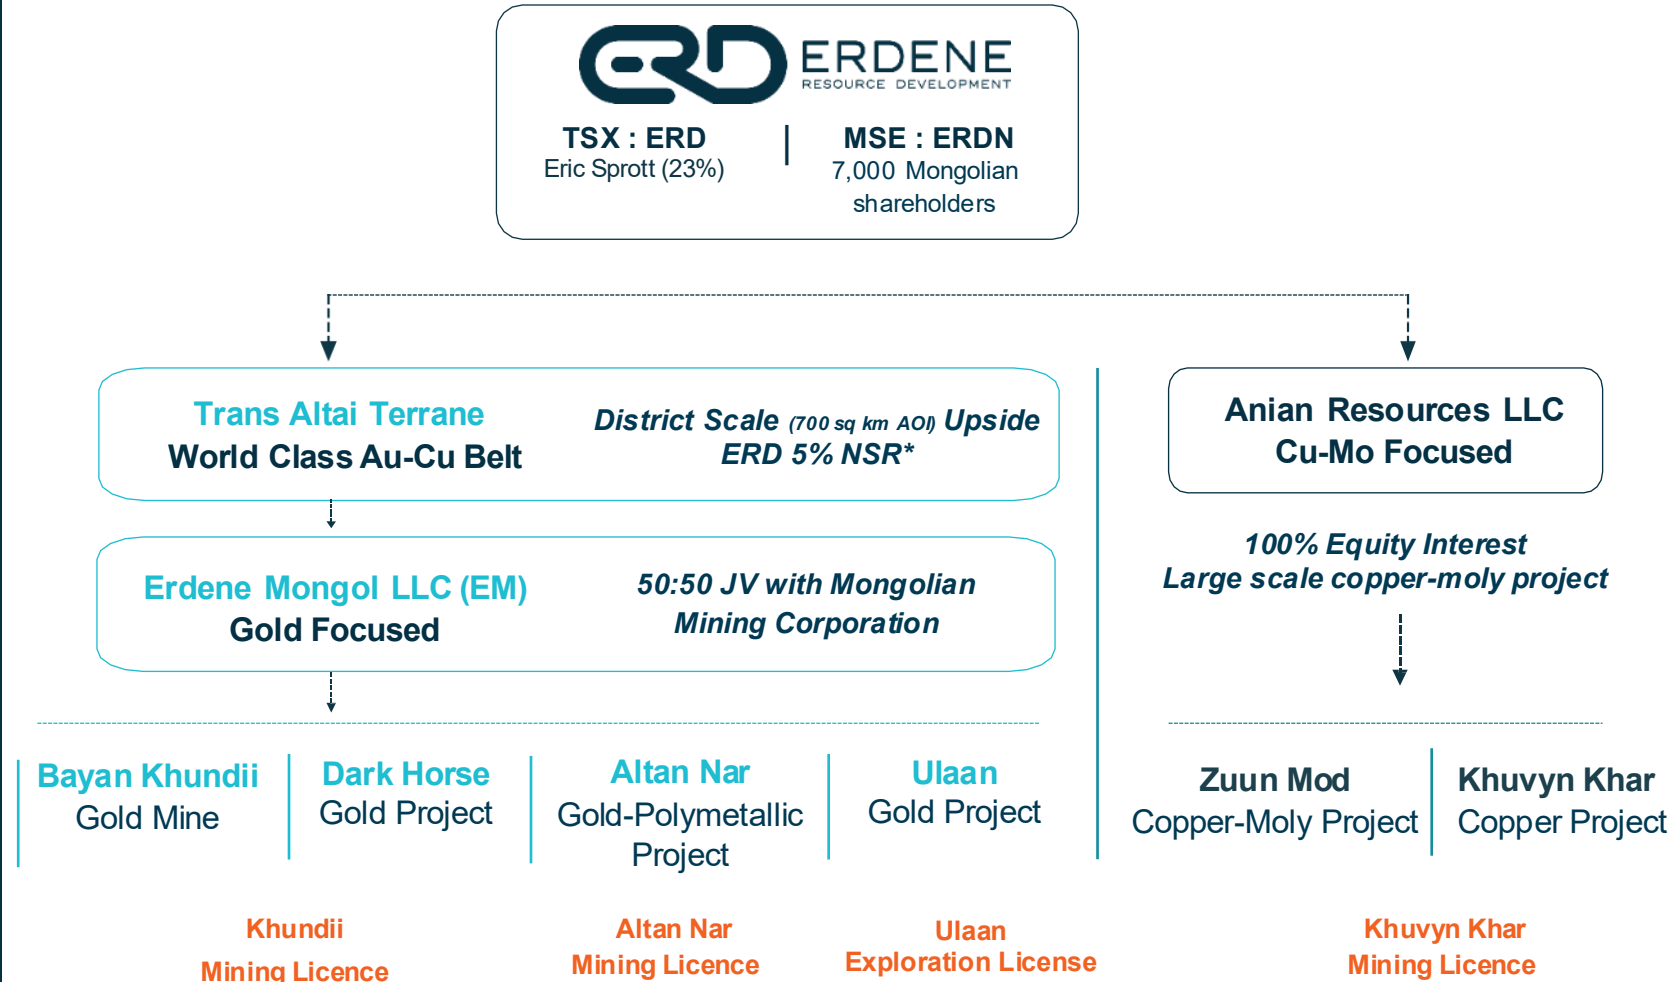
ERDENE
RESOURCE DEVELOPMENT

TSX : ERD
Eric Sprott (23%)

MSE : ERDN
7,000 Mongolian shareholders

Trans Altai Terrane
World Class Au-Cu Belt

District Scale (700 sq km AOI) Upside
ERD 5% NSR*

Anian Resources LLC
Cu-Mo Focused

Erdene Mongol LLC (EM)
Gold Focused

50:50 JV with Mongolian Mining Corporation

100% Equity Interest
Large scale copper-moly project

Bayan Khundii
Gold Mine

Dark Horse
Gold Project

Altan Nar
Gold-Polymetallic Project

Ulaan
Gold Project

Zuun Mod
Copper-Moly Project

Khuvyn Khar
Copper Project

Khundii
Mining Licence

Altan Nar
Mining Licence

Ulaan
Exploration License

Khuvyn Khar
Mining Licence